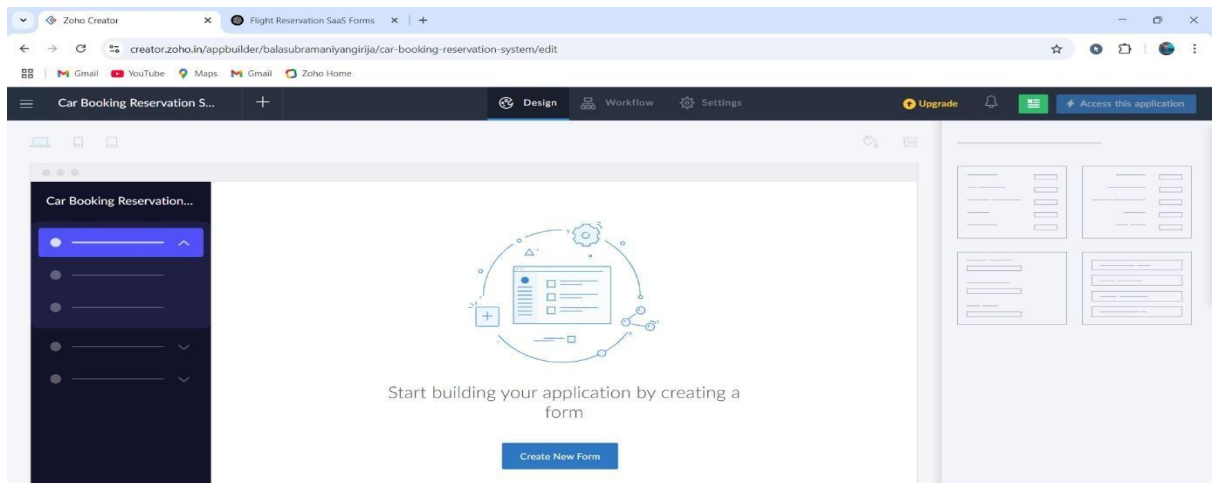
Zoho Creator
Flight Reservation SaaS Forms
creator.zoho.in/appbuilder/balasubramaniyangirija/car-booking-reservation-system/edit
Gmail YouTube Maps Gmail Zoho Home
Car Booking Reservation S...
Design Workflow Settings
Upgrade
Access this application
Car Booking Reservation...
Start building your application by creating a form
Create New Form